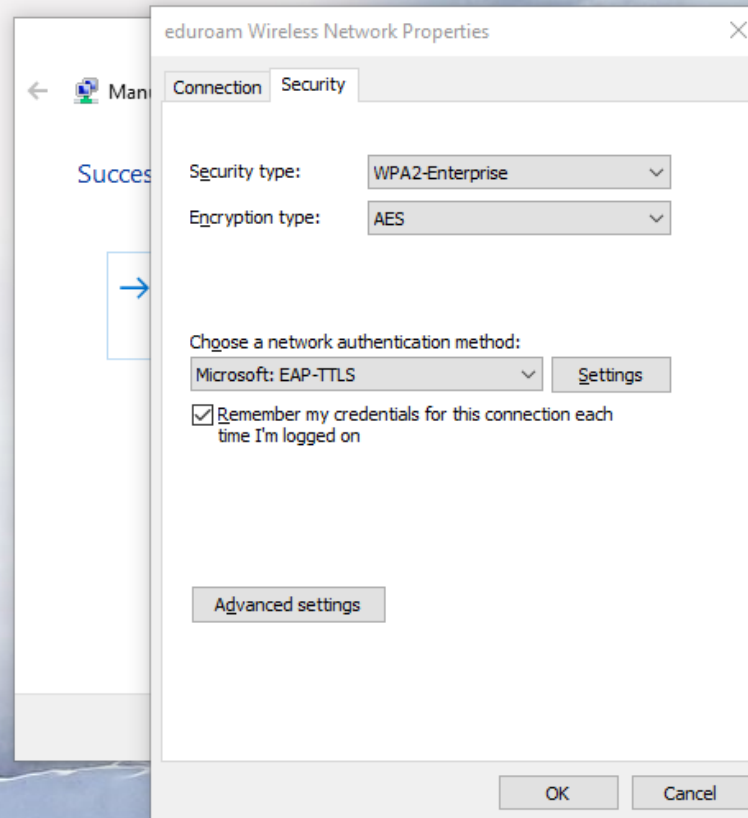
Manu

Succes

eduroam Wireless Network Properties

Connection | Security

Security type: WPA2-Enterprise

Encryption type: AES

Choose a network authentication method:

Microsoft: EAP-TTLS

Settings

Remember my credentials for this connection each time I'm logged on

Advanced settings

OK

Cancel